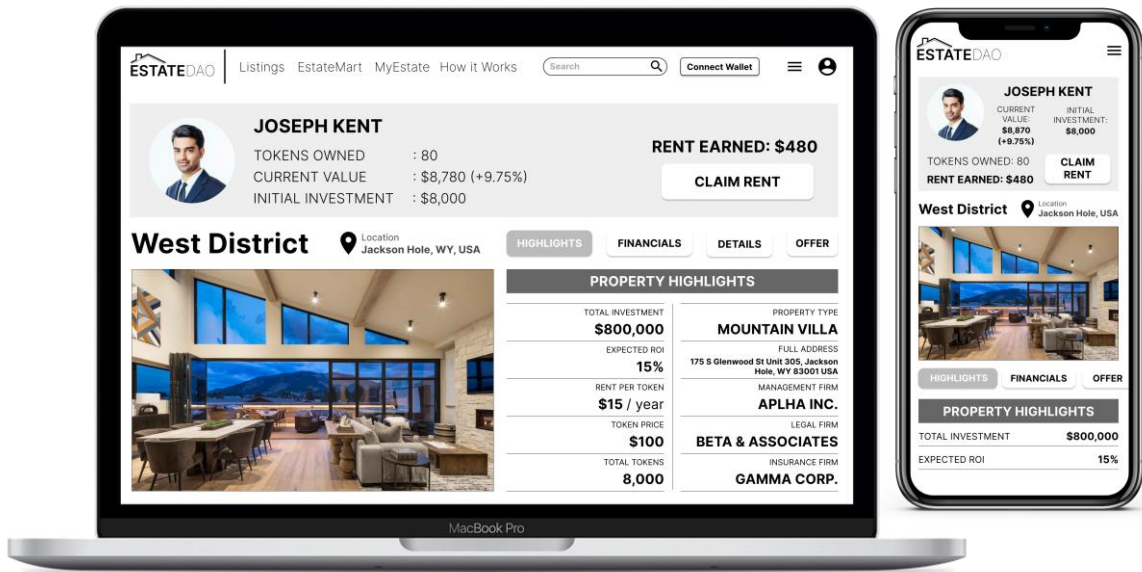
ESTATEDAO

Listings EstateMart MyEstate How it Works

Search

Connect Wallet

JOSEPH KENT

TOKENS OWNED : 80

CURRENT VALUE : $8,780 (+9.75%)

INITIAL INVESTMENT : $8,000

RENT EARNED: $480

CLAIM RENT

West District

Location
Jackson Hole, WY, USA

HIGHLIGHTS FINANCIALS DETAILS OFFER

PROPERTY HIGHLIGHTS

| TOTAL INVESTMENT | PROPERTY TYPE |
|---|---|
| $800,000 | MOUNTAIN VILLA |
| EXPECTED ROI | FULL ADDRESS |
| 15% | 175 S Glenwood St Unit 305, Jackson Hole, WY 83001 USA |
| RENT PER TOKEN | MANAGEMENT FIRM |
| $15 / year | APLHA INC. |
| TOKEN PRICE | LEGAL FIRM |
| $100 | BETA & ASSOCIATES |
| TOTAL TOKENS | INSURANCE FIRM |
| 8,000 | GAMMA CORP. |

MacBook Pro

ESTATEDAO

JOSEPH KENT

CURRENT VALUE: $8,870 (+9.75%)

INITIAL INVESTMENT: $8,000

TOKENS OWNED: 80

RENT EARNED: $480

CLAIM RENT

West District

Location
Jackson Hole, WY, USA

HIGHLIGHTS FINANCIALS OFFER

PROPERTY HIGHLIGHTS

| TOTAL INVESTMENT | $800,000 |
|---|---|
| EXPECTED ROI | 15% |